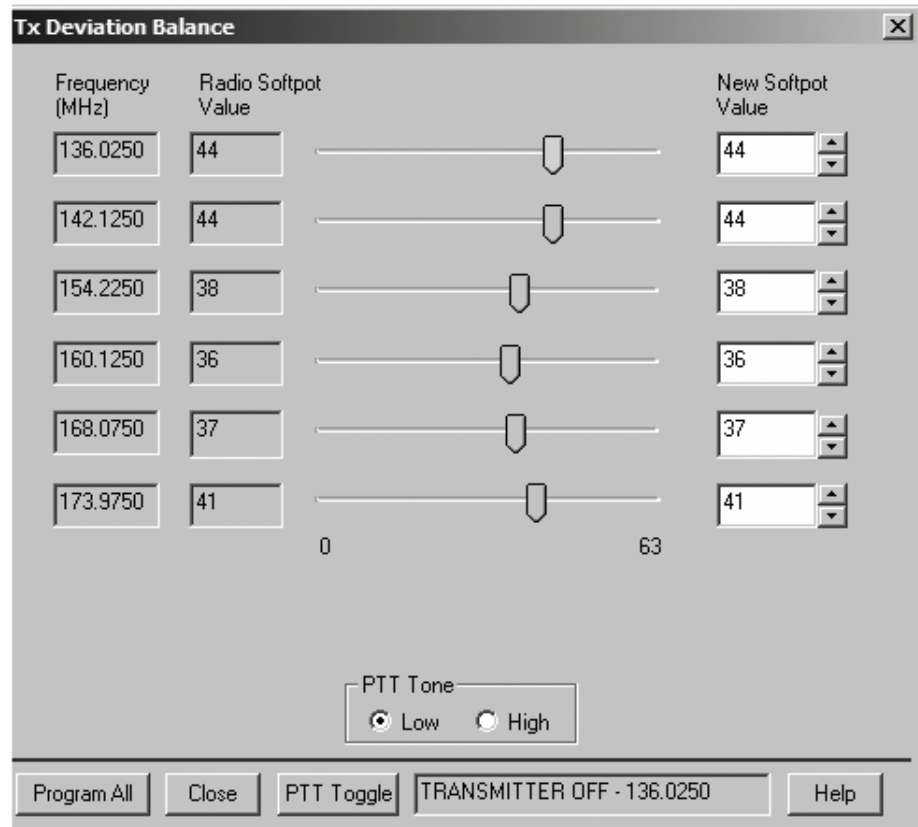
Tx Deviation Balance

| Frequency (MHz) | Radio Softpot Value | New Softpot Value |
|---|---|---|
| 136.0250 | 44 | 44 |
| 142.1250 | 44 | 44 |
| 154.2250 | 38 | 38 |
| 160.1250 | 36 | 36 |
| 168.0750 | 37 | 37 |
| 173.9750 | 41 | 41 |

0 63

PTT Tone
Low High

Program All Close PTT Toggle TRANSMITTER OFF - 136.0250 Help